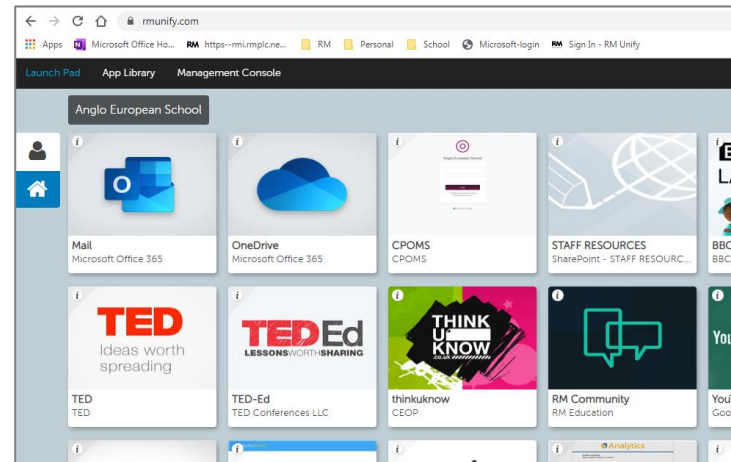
rmunify.com

Apps | Microsoft Office Ho... | RM https--rmi.rmplc.ne... | RM | Personal | School | Microsoft-login | RM Sign In - RM Unify

Launch Pad | App Library | Management Console

Anglo European School

i
O
Mail
Microsoft Office 365

i
OneDrive
Microsoft Office 365

i
Anglo European School
CPOMS
CPOMS

i
STAFF RESOURCES
SharePoint - STAFF RESOURC...

i
LA
BBC
BBC

i
TED
Ideas worth spreading
TED
TED

i
TED Ed
LESSONS WORTH SHARING
TED-Ed
TED Conferences LLC

i
THINK U KNOW
.co.uk
thinkuknow
CEOP

i
RM Community
RM Education

i
You
You
Goo

i

i

i

Analytics